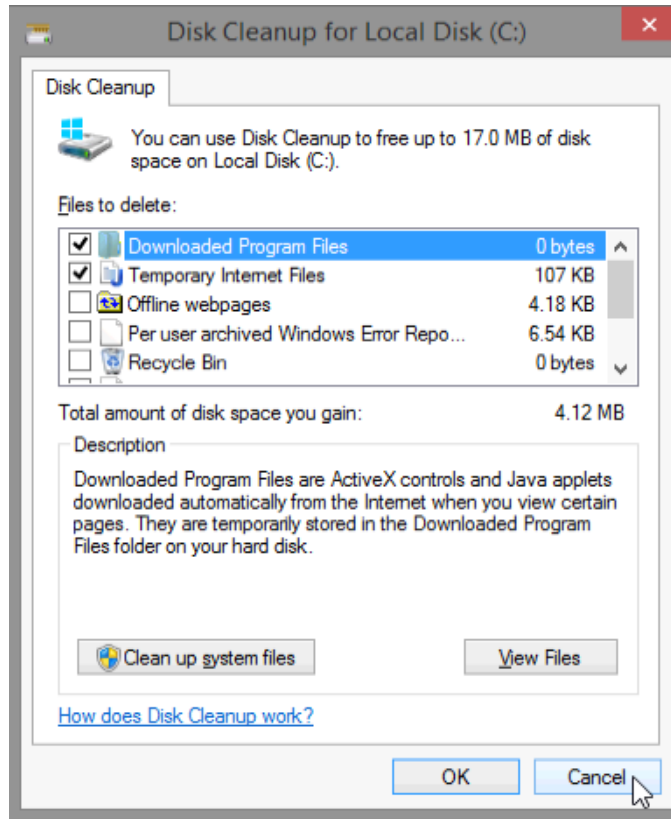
Disk Cleanup for Local Disk (C:)

Disk Cleanup

You can use Disk Cleanup to free up to 17.0 MB of disk space on Local Disk (C:).

Files to delete:

| | | |
|---|---|---|
| ☑ | Downloaded Program Files | 0 bytes |
| ☑ | Temporary Internet Files | 107 KB |
| ☐ | Offline webpages | 4.18 KB |
| ☐ | Per user archived Windows Error Repo... | 6.54 KB |
| ☐ | Recycle Bin | 0 bytes |

Total amount of disk space you gain: 4.12 MB

Description

Downloaded Program Files are ActiveX controls and Java applets downloaded automatically from the Internet when you view certain pages. They are temporarily stored in the Downloaded Program Files folder on your hard disk.

Clean up system files

View Files

How does Disk Cleanup work?

OK

Cancel